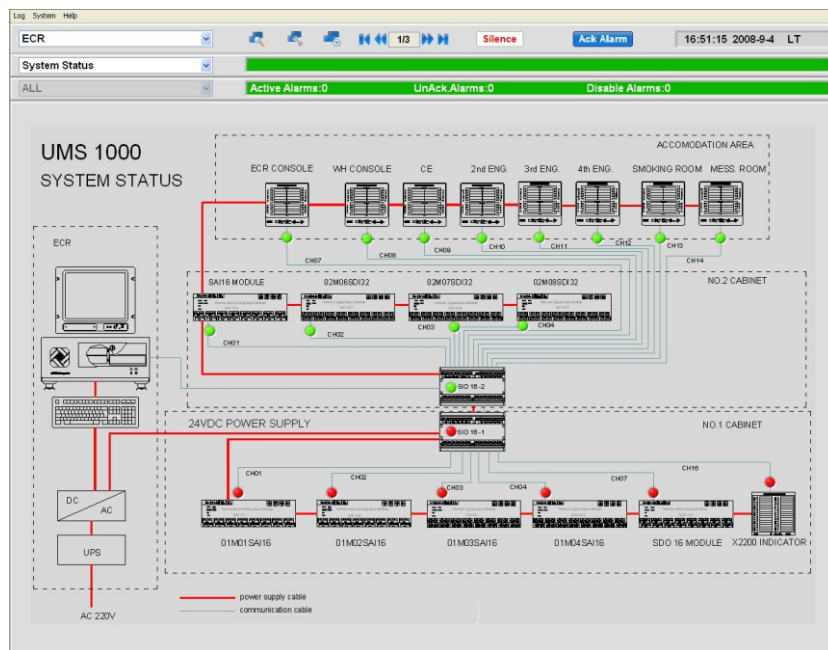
Log System Help

ECR

1/3

Silence

Ack Alarm

16:51:15 2008-9-4 LT

System Status

ALL

Active Alarms:0

UnAck.Alarms:0

Disable Alarms:0

UMS 1000
SYSTEM STATUS

ACCOMODATION AREA

ECR CONSOLE

WH CONSOLE

CE

2nd ENG.

3rd ENG.

4th ENG.

SMOKING ROOM

MESS. ROOM

ECR

CH07

CH08

CH09

CH10

CH11

CH12

CH13

CH14

NO.2 CABINET

SAI16 MODULE

02M06SDI32

02M07SDI32

02M08SDI32

CH01

CH02

CH03

CH04

SIO 16 -2

24VDC POWER SUPPLY

SIO 16 -1

NO.1 CABINET

CH01

CH02

CH03

CH04

CH07

CH16

DC

AC

UPS

01M01SAI16

01M02SAI16

01M03SAI16

01M04SAI16

SDO 16 MODULE

X2200 INDICATOR

power supply cable

communication cable

AC 220V